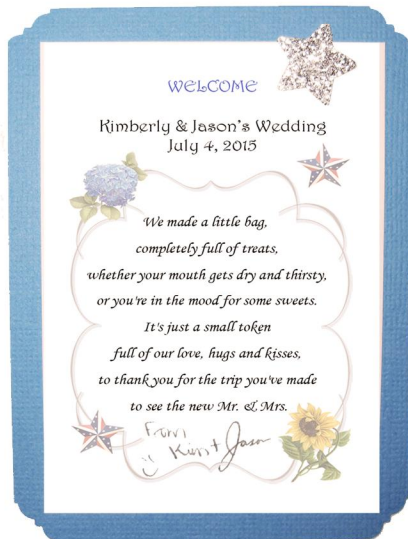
WELCOME

Kimberly & Jason's Wedding
July 4, 2015

We made a little bag,
completely full of treats,
whether your mouth gets dry and thirsty,
or you're in the mood for some sweets.
It's just a small token
full of our love, hugs and kisses,
to thank you for the trip you've made
to see the new Mr. & Mrs.

From
Kim + Jason